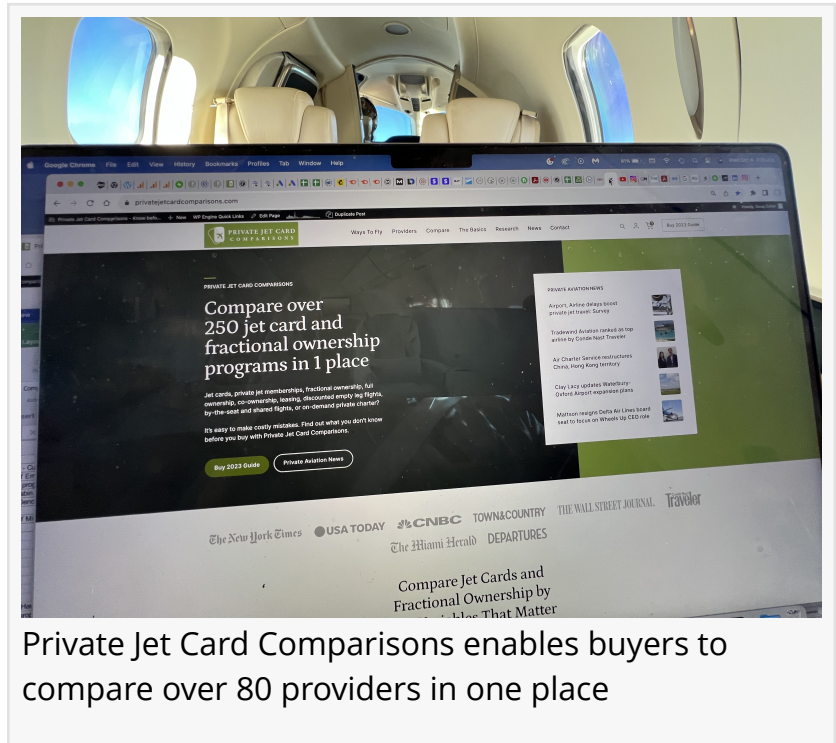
Google Chrome File Edit View History Bookmarks Profiles Tab Window Help

privatejetcardcomparisons.com

Private Jet Card Comparisons – Know befo... + New WP Engine Quick Links Edit Page Duplicate Post

PRIVATE JET CARD COMPARISONS

Ways To Fly Providers Compare The Basics Research News Contact

Buy 2023 Guide

PRIVATE JET CARD COMPARISONS

Compare over 250 jet card and fractional ownership programs in 1 place

Jet cards, private jet memberships, fractional ownership, full ownership, co-ownership, leasing, discounted empty leg flights, by-the-seat and shared flights, or on-demand private charter?

It's easy to make costly mistakes. Find out what you don't know before you buy with Private Jet Card Comparisons.

Buy 2023 Guide

Private Aviation News

PRIVATE AVIATION NEWS

Airport, Airline delays boost private jet travel: Survey

Tradewind Aviation ranked as top airline by Conde Nast Traveler

Air Charter Service restructures China, Hong Kong territory

Clay Lacy updates Waterbury-Oxford Airport expansion plans

Mattson resigns Delta Air Lines board seat to focus on Wheels Up CEO role

The New York Times USA TODAY CNBC TOWN&COUNTRY THE WALL STREET JOURNAL Traveler The Miami Herald DEPARTURES

Compare Jet Cards and Fractional Ownership by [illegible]iables That Matter

Private Jet Card Comparisons enables buyers to compare over 80 providers in one place